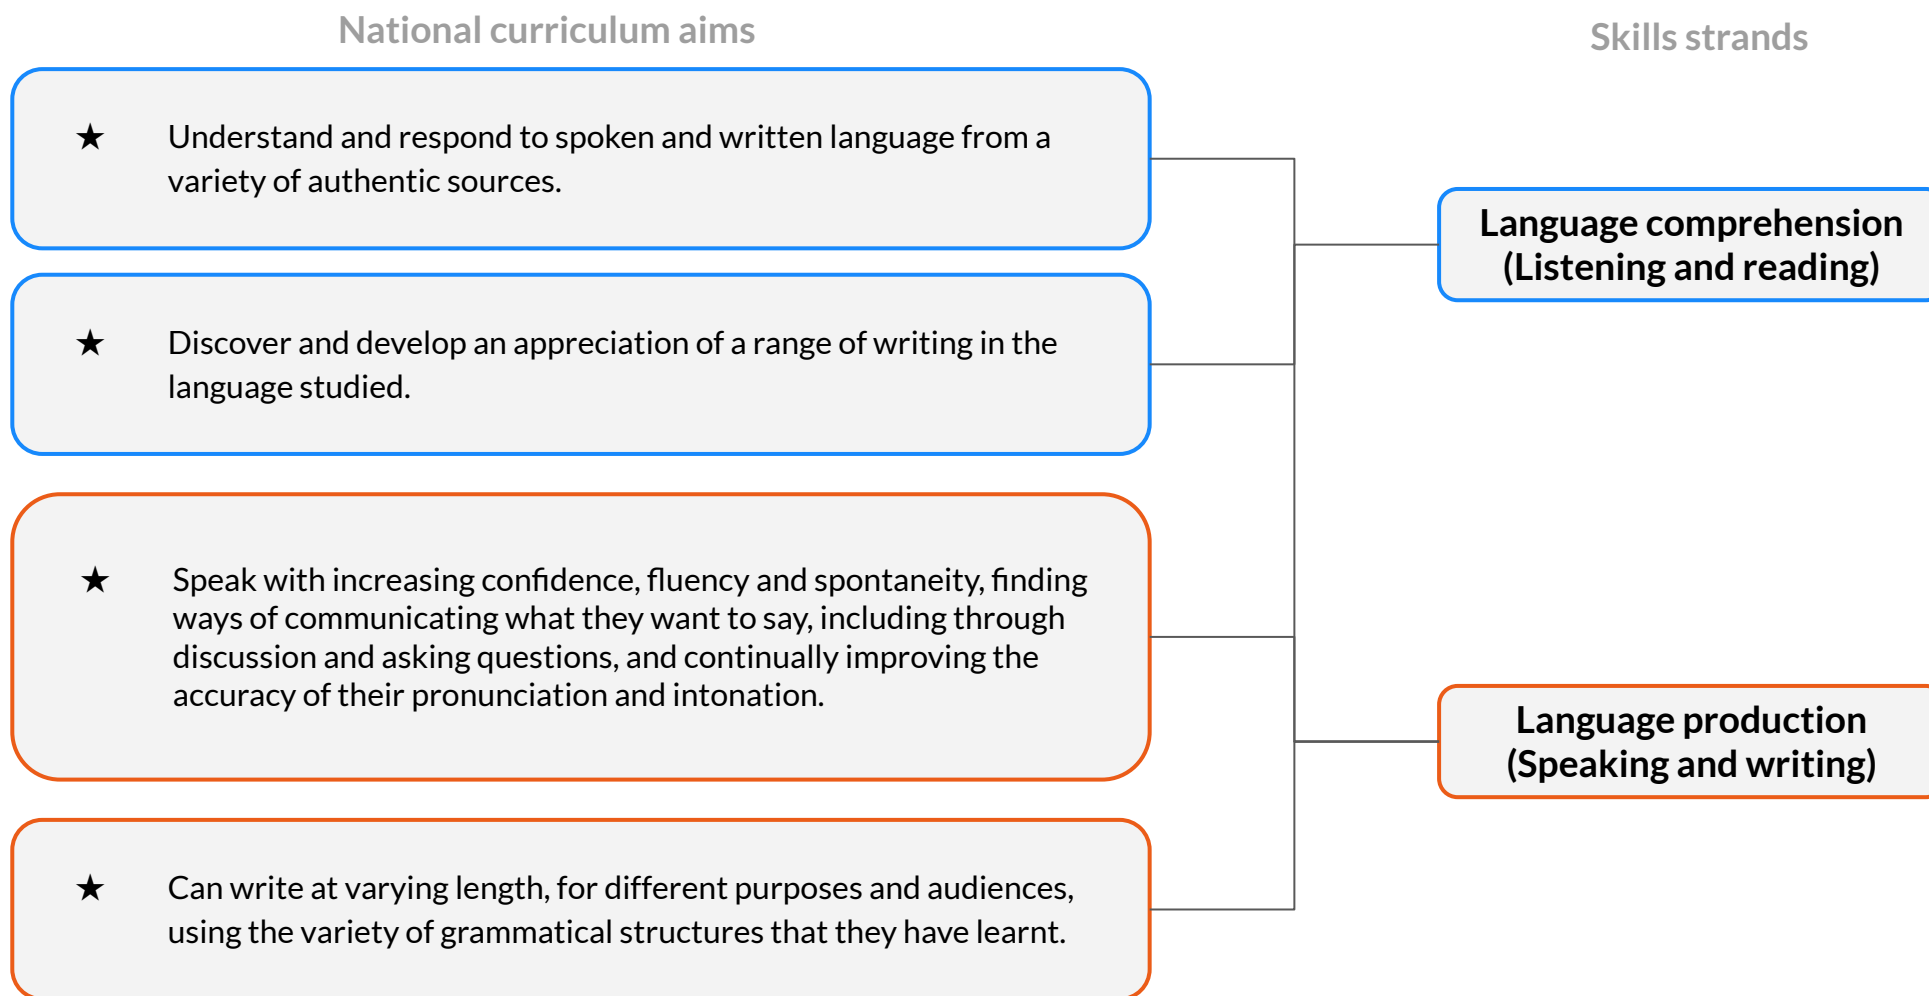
National curriculum aims

Skills strands

★ Understand and respond to spoken and written language from a variety of authentic sources.

★ Discover and develop an appreciation of a range of writing in the language studied.

★ Speak with increasing confidence, fluency and spontaneity, finding ways of communicating what they want to say, including through discussion and asking questions, and continually improving the accuracy of their pronunciation and intonation.

★ Can write at varying length, for different purposes and audiences, using the variety of grammatical structures that they have learnt.

Language comprehension (Listening and reading)

Language production (Speaking and writing)